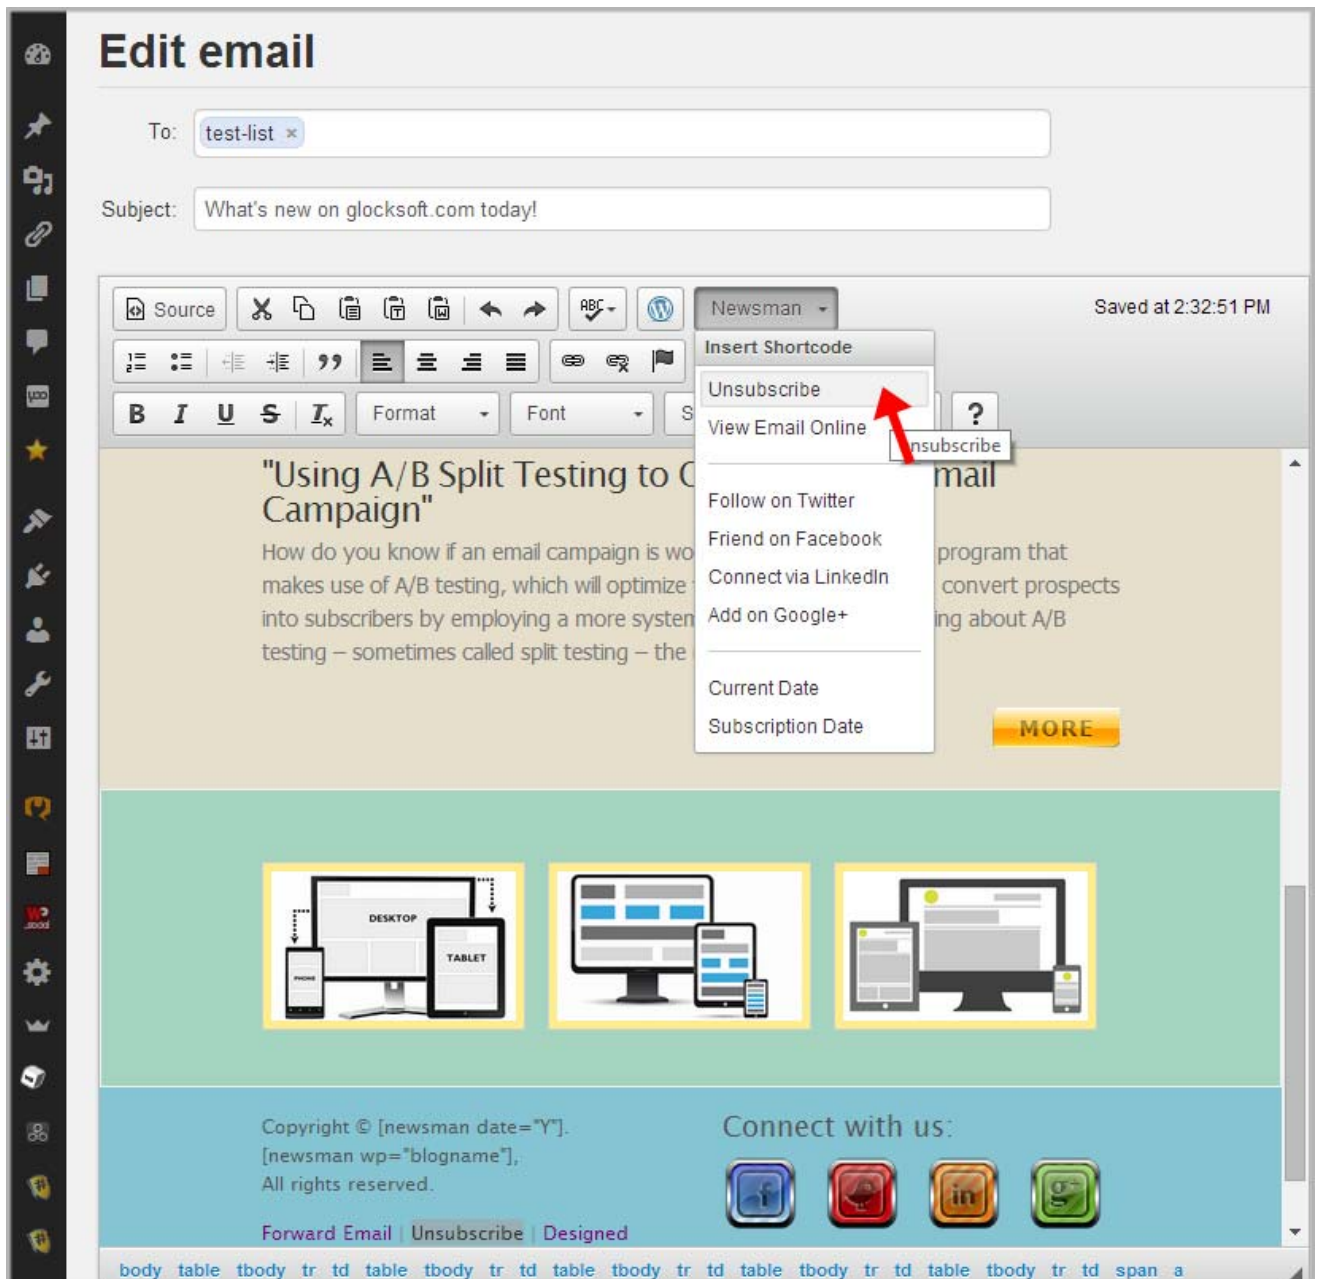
Edit email

To: test-list ×

Subject: What's new on glocksoft.com today!

Source

Newsman

Saved at 2:32:51 PM

Format

Font

S

?

Insert Shortcode

Unsubscribe

View Email Online

nsubscribe

Follow on Twitter

Friend on Facebook

Connect via LinkedIn

Add on Google+

Current Date

Subscription Date

"Using A/B Split Testing to C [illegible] mail Campaign"

How do you know if an email campaign is wo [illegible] program that makes use of A/B testing, which will optimize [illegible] convert prospects into subscribers by employing a more system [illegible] ing about A/B testing – sometimes called split testing – the

MORE

DESKTOP

TABLET

PHONE

Copyright © [newsman date="Y"]. [newsman wp="blogname"], All rights reserved.

Connect with us:

Forward Email | Unsubscribe | Designed

body table tbody tr td table tbody tr td table tbody tr td table tbody tr td table tbody tr td span a